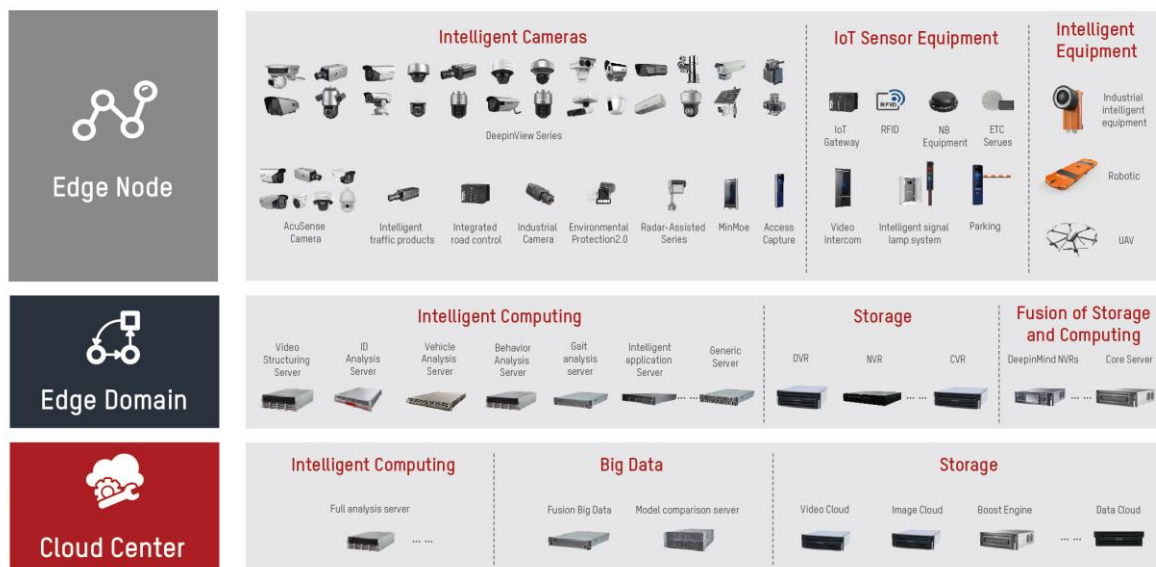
Edge Node

Intelligent Cameras

DeepinView Series

AcuSense Camera

Intelligent traffic products

Integrated road control

Industrial Camera

Environmental Protection2.0

Radar-Assisted Series

MinMoe

Access Capture

IoT Sensor Equipment

IoT Gateway

RFID

NB Equipment

ETC Serues

Video Intercom

Intelligent signal lamp system

Parking

Intelligent Equipment

Industrial intelligent equipment

Robotic

UAV

Edge Domain

Intelligent Computing

Video Structuring Server

ID Analysis Server

Vehicle Analysis Server

Behavior Analysis Server

Gait analysis server

Intelligent application Server

Generic Server

Storage

DVR

NVR

CVR

Fusion of Storage and Computing

DeepinMind NVRs

Core Server

Cloud Center

Intelligent Computing

Full analysis server

Big Data

Fusion Big Data

Model comparison server

Storage

Video Cloud

Image Cloud

Boost Engine

Data Cloud